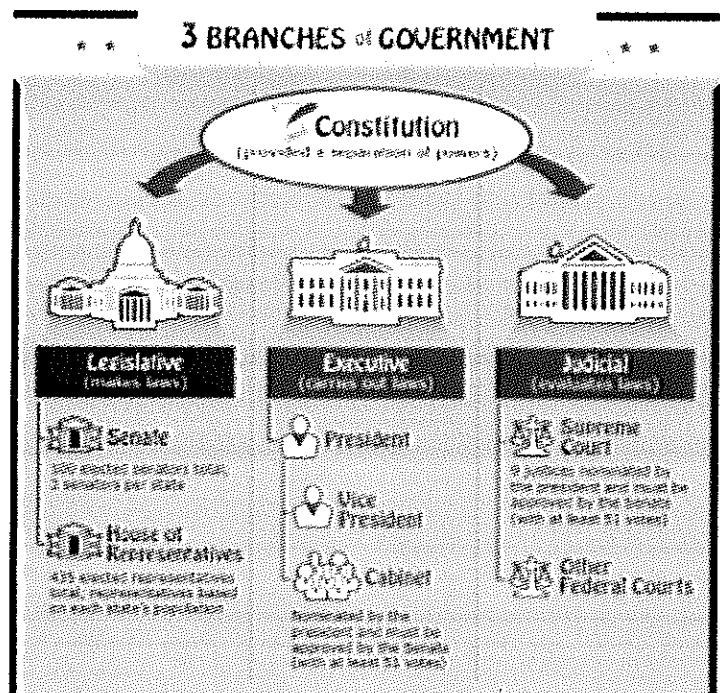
3 BRANCHES of GOVERNMENT

Constitution
(provided a separation of powers)

Legislative
(makes laws)

Senate
100 elected senators total; 2 senators per state

House of Representatives
435 elected representatives total; representatives based on each state's population

Executive
(carries out laws)

President

Vice President

Cabinet
Nominated by the president and must be approved by the Senate (with at least 51 votes)

Judicial
(evaluates laws)

Supreme Court
9 justices nominated by the president and must be approved by the Senate (with at least 51 votes)

Other Federal Courts